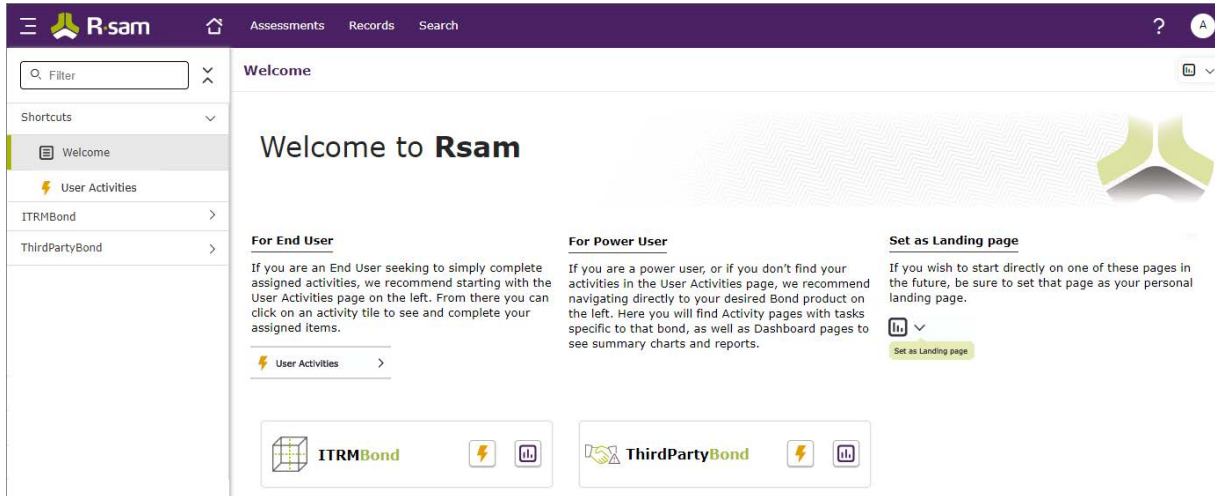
R·sam

Assessments Records Search

? A

Filter

Shortcuts

Welcome

User Activities

ITRMBond

ThirdPartyBond

Welcome

Welcome to **Rsam**

For End User

If you are an End User seeking to simply complete assigned activities, we recommend starting with the User Activities page on the left. From there you can click on an activity tile to see and complete your assigned items.

User Activities

For Power User

If you are a power user, or if you don't find your activities in the User Activities page, we recommend navigating directly to your desired Bond product on the left. Here you will find Activity pages with tasks specific to that bond, as well as Dashboard pages to see summary charts and reports.

Set as Landing page

If you wish to start directly on one of these pages in the future, be sure to set that page as your personal landing page.

Set as Landing page

ITRMBond

ThirdPartyBond